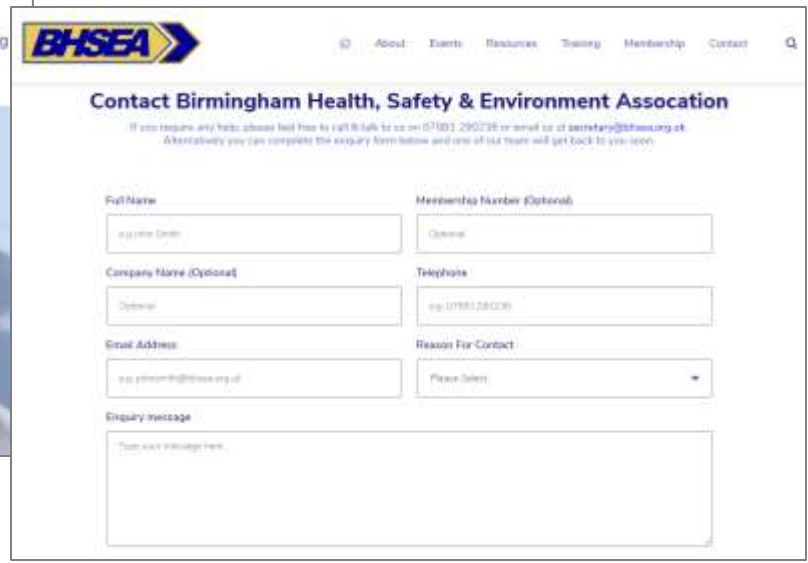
BHSEA

About Events Resources Training Membership Contact

Contact Birmingham Health, Safety & Environment Assocation

If you require any help please feel free to call & talk to us on 07881 290238 or email us at secretary@bhsea.org.uk Alternatively you can complete the enquiry form below and one of our team will get back to you soon.

Full Name

e.g. John Smith

Membership Number (Optional)

Optional

Company Name (Optional)

Optional

Telephone

e.g. 07881 290238

Email Address

e.g. johnsmith@bhsea.org.uk

Reason For Contact

Please Select

Enquiry message

Type your message here